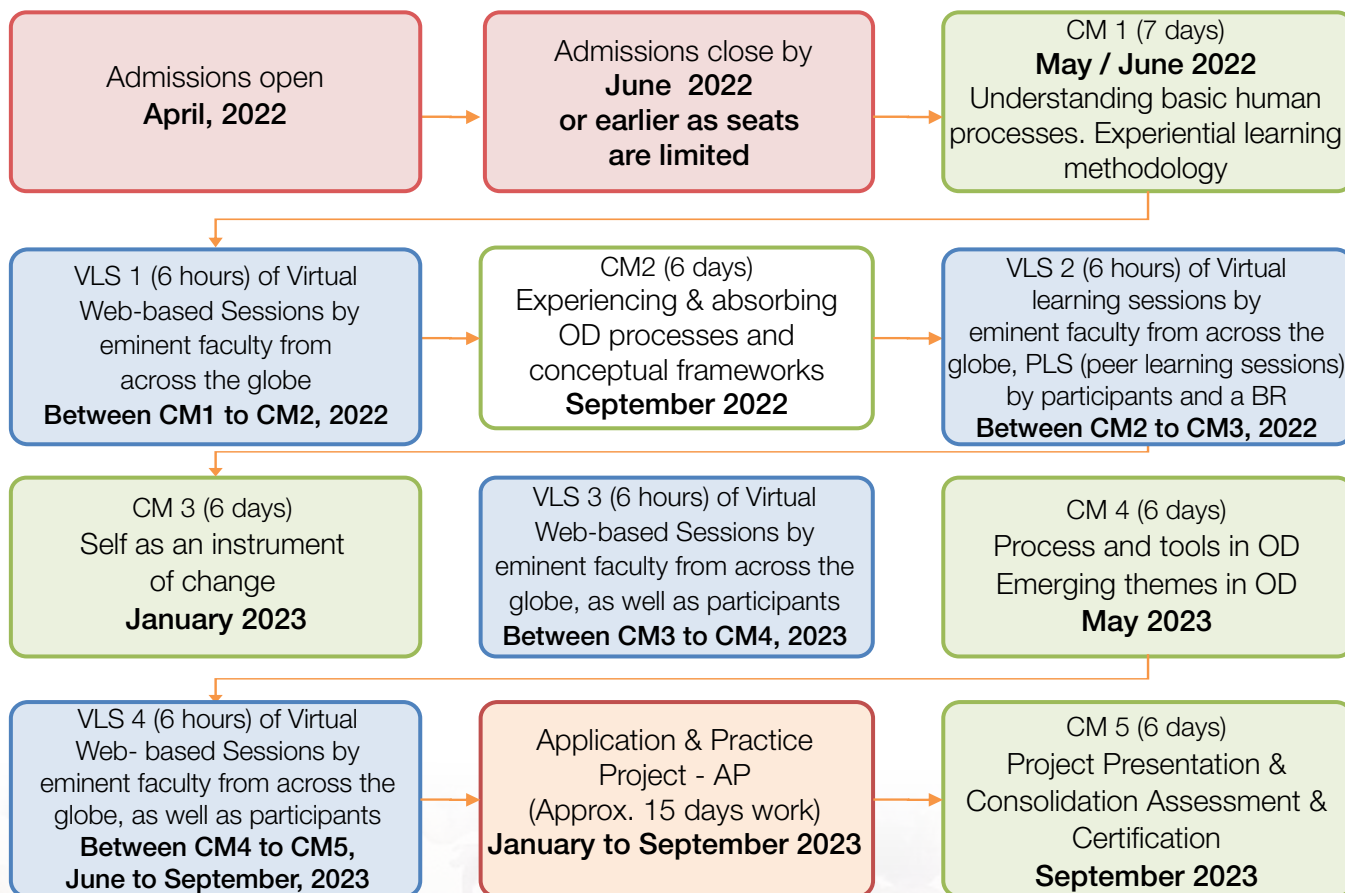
Admissions open
**April, 2022**

Admissions close by
**June 2022
or earlier as seats
are limited**

CM 1 (7 days)
**May / June 2022**
Understanding basic human processes. Experiential learning methodology

VLS 1 (6 hours) of Virtual Web-based Sessions by eminent faculty from across the globe
**Between CM1 to CM2, 2022**

CM2 (6 days)
Experiencing & absorbing OD processes and conceptual frameworks
**September 2022**

VLS 2 (6 hours) of Virtual learning sessions by eminent faculty from across the globe, PLS (peer learning sessions) by participants and a BR
**Between CM2 to CM3, 2022**

CM 3 (6 days)
Self as an instrument of change
**January 2023**

VLS 3 (6 hours) of Virtual Web-based Sessions by eminent faculty from across the globe, as well as participants
**Between CM3 to CM4, 2023**

CM 4 (6 days)
Process and tools in OD
Emerging themes in OD
**May 2023**

VLS 4 (6 hours) of Virtual Web- based Sessions by eminent faculty from across the globe, as well as participants
**Between CM4 to CM5, June to September, 2023**

Application & Practice Project - AP
(Approx. 15 days work)
**January to September 2023**

CM 5 (6 days)
Project Presentation & Consolidation Assessment & Certification
**September 2023**